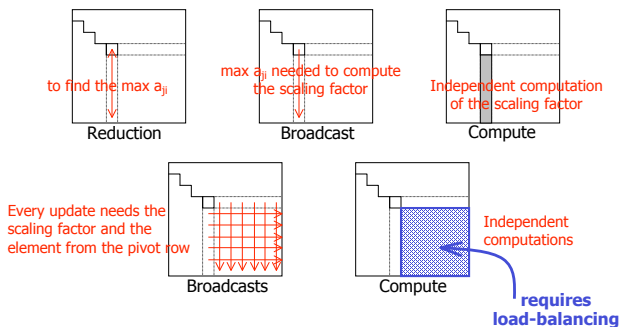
to find the max $a_{ji}$

Reduction

max $a_{ji}$ needed to compute the scaling factor

Broadcast

Independent computation of the scaling factor

Compute

Every update needs the scaling factor and the element from the pivot row

Broadcasts

Independent computations

Compute

requires load-balancing